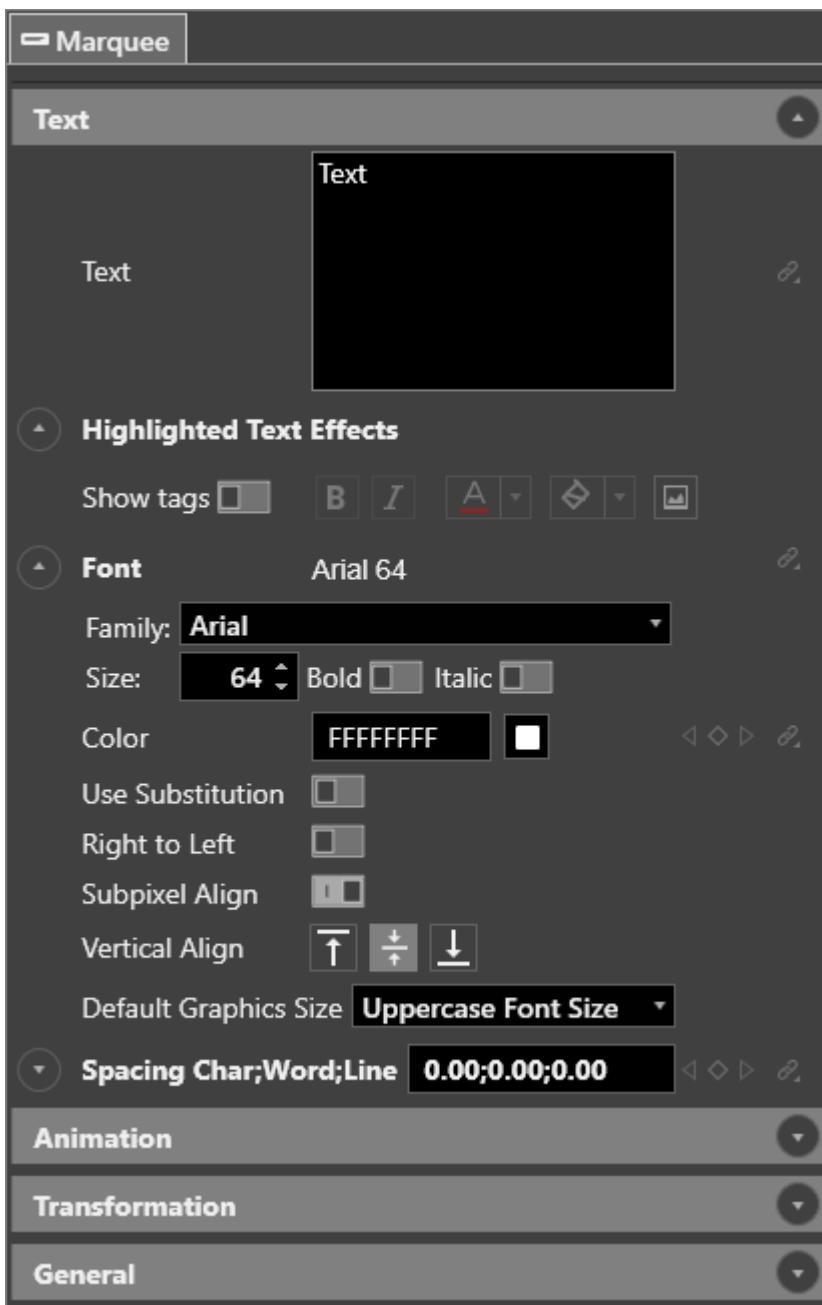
Marquee

Text

Text

Text

Highlighted Text Effects

Show tags B I A

Font Arial 64

Family: Arial

Size: 64 Bold Italic

Color FFFFFFFF

Use Substitution

Right to Left

Subpixel Align

Vertical Align

Default Graphics Size Uppercase Font Size

Spacing Char;Word;Line 0.00;0.00;0.00

Animation

Transformation

General